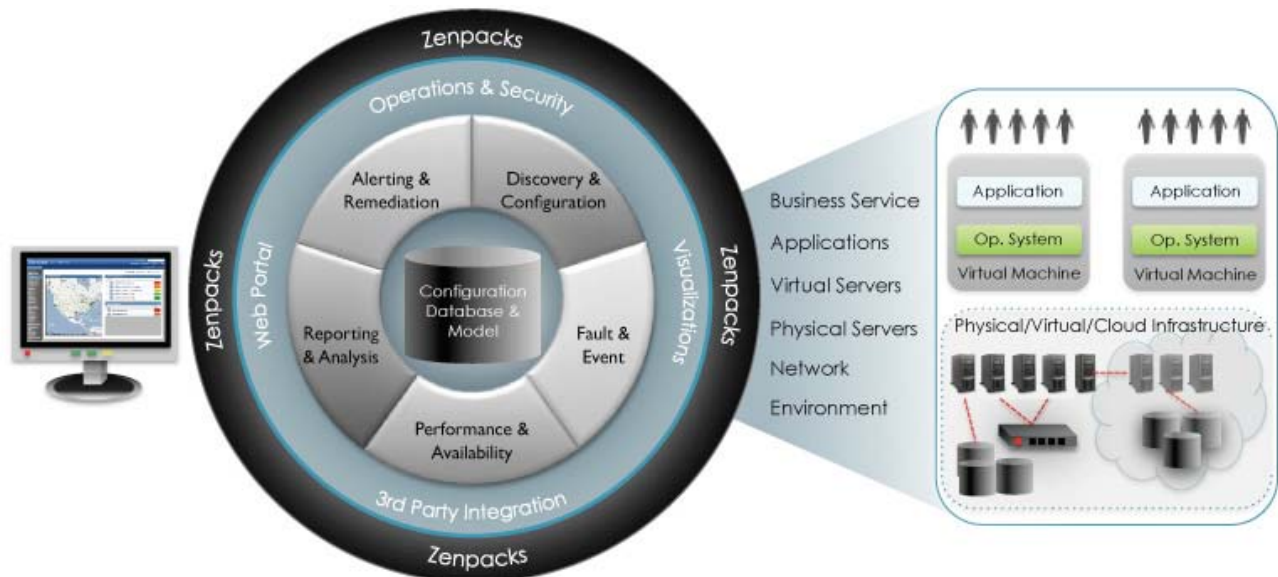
Zenpacks

Operations & Security

Alerting & Remediation

Discovery & Configuration

Web Portal

Visualizations

Zenpacks

Zenpacks

Configuration Database & Model

Reporting & Analysis

Fault & Event

Performance & Availability

3rd Party Integration

Zenpacks

Business Service
Applications
Virtual Servers
Physical Servers
Network
Environment

Application
Op. System
Virtual Machine

Application
Op. System
Virtual Machine

Physical/Virtual/Cloud Infrastructure